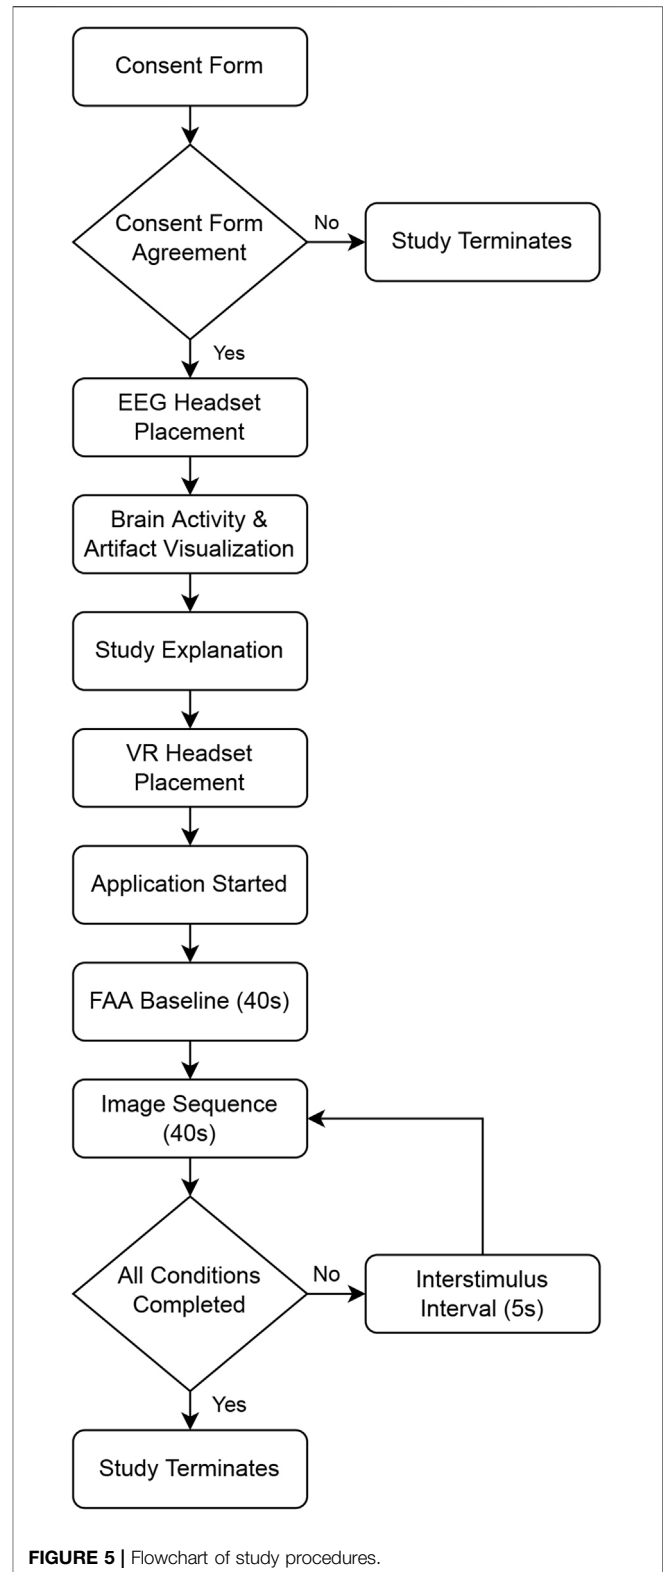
Consent Form

Consent Form Agreement

No

Study Terminates

Yes

EEG Headset Placement

Brain Activity & Artifact Visualization

Study Explanation

VR Headset Placement

Application Started

FAA Baseline (40s)

Image Sequence (40s)

All Conditions Completed

No

Interstimulus Interval (5s)

Yes

Study Terminates

**FIGURE 5 |** Flowchart of study procedures.